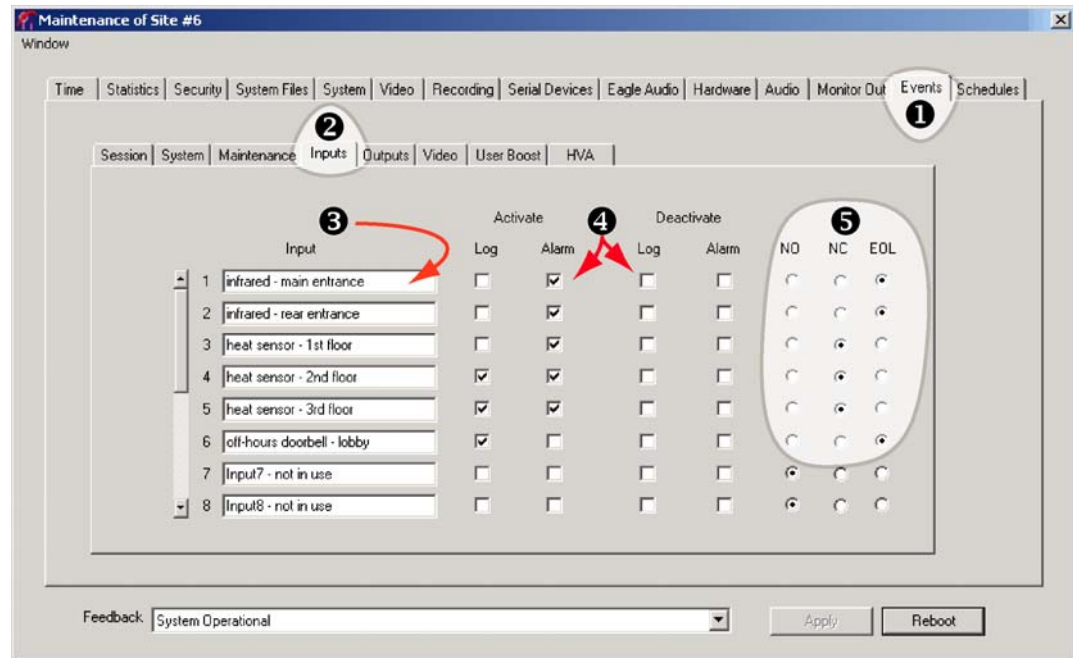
Maintenance of Site #6

Window

Time | Statistics | Security | System Files | System | Video | Recording | Serial Devices | Eagle Audio | Hardware | Audio | Monitor Out | Events | Schedules

❶

❷

Session | System | Maintenance | Inputs | Outputs | Video | User Boost | HVA

❸ ❹ ❺

| | Input | Activate Log | Activate Alarm | Deactivate Log | Deactivate Alarm | NO | NC | EOL |
|---|---|---|---|---|---|---|---|---|
| 1 | infrared - main entrance | ☐ | ☑ | ☐ | ☐ | ○ | ○ | ◉ |
| 2 | infrared - rear entrance | ☐ | ☑ | ☐ | ☐ | ○ | ○ | ◉ |
| 3 | heat sensor - 1st floor | ☐ | ☑ | ☐ | ☐ | ○ | ◉ | ○ |
| 4 | heat sensor - 2nd floor | ☑ | ☑ | ☐ | ☐ | ○ | ◉ | ○ |
| 5 | heat sensor - 3rd floor | ☑ | ☑ | ☐ | ☐ | ○ | ◉ | ○ |
| 6 | off-hours doorbell - lobby | ☑ | ☐ | ☐ | ☐ | ○ | ○ | ◉ |
| 7 | Input7 - not in use | ☐ | ☐ | ☐ | ☐ | ◉ | ○ | ○ |
| 8 | Input8 - not in use | ☐ | ☐ | ☐ | ☐ | ◉ | ○ | ○ |

Feedback System Operational

Apply Reboot